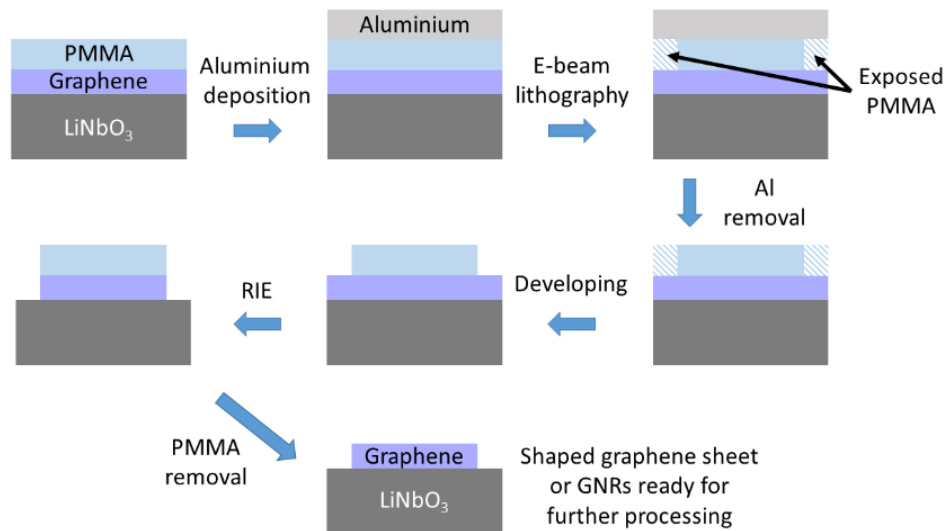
PMMA
Graphene
$LiNbO_3$

Aluminium deposition

Aluminium

E-beam lithography

Exposed PMMA

Al removal

Developing

RIE

PMMA removal

Graphene
$LiNbO_3$

Shaped graphene sheet or GNRs ready for further processing